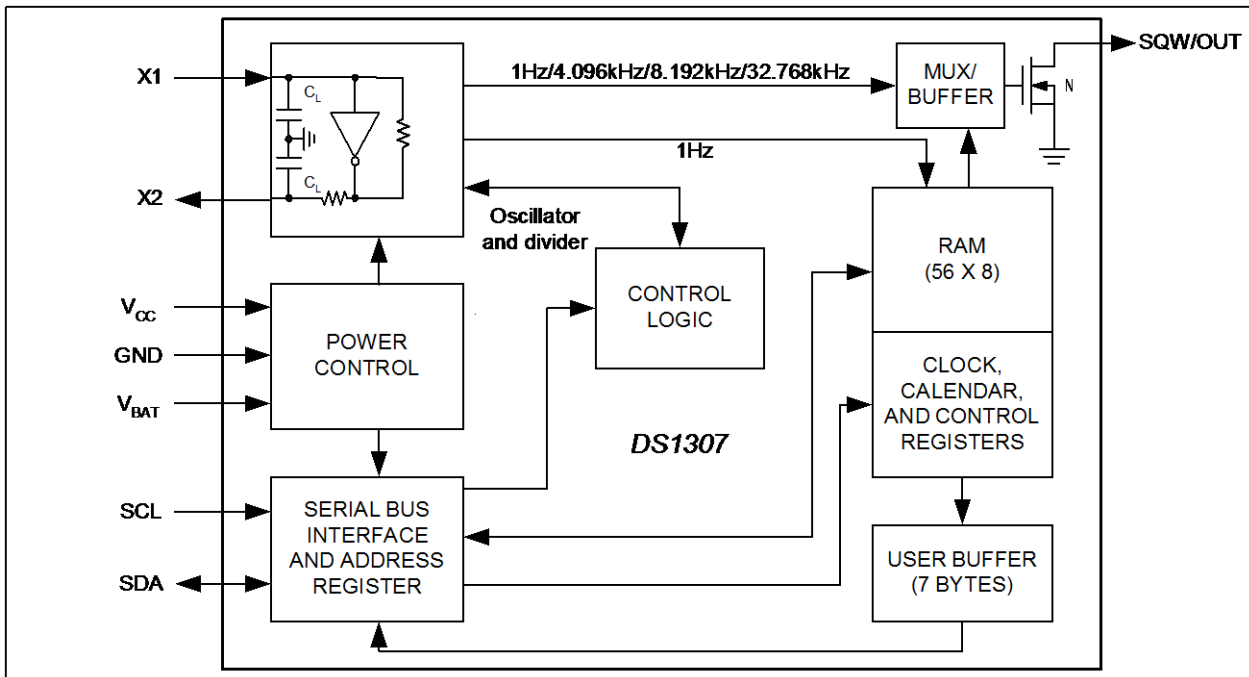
X1

$C_L$

$C_L$

X2

1Hz/4.096kHz/8.192kHz/32.768kHz

MUX/ BUFFER

N

SQW/OUT

1Hz

Oscillator and divider

RAM (56 X 8)

CONTROL LOGIC

$V_{CC}$

GND

$V_{BAT}$

POWER CONTROL

CLOCK, CALENDAR, AND CONTROL REGISTERS

DS1307

SCL

SDA

SERIAL BUS INTERFACE AND ADDRESS REGISTER

USER BUFFER (7 BYTES)